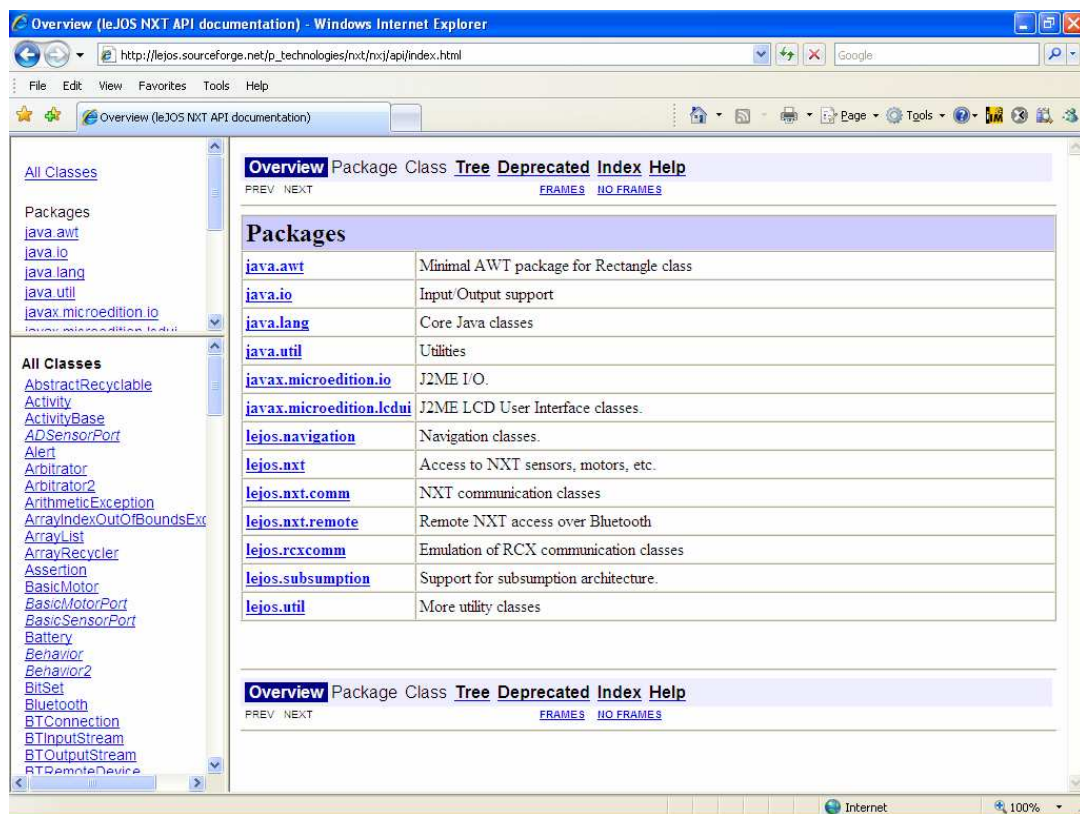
Overview (leJOS NXT API documentation) - Windows Internet Explorer

http://lejos.sourceforge.net/p_technologies/nxt/nxj/api/index.html

Google

File Edit View Favorites Tools Help

Overview (leJOS NXT API documentation)

Page · Tools ·

All Classes

Packages
java.awt
java.io
java.lang
java.util
javax.microedition.io
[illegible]

All Classes
AbstractRecyclable
Activity
ActivityBase
ADSensorPort
Alert
Arbitrator
Arbitrator2
ArithmeticException
ArrayIndexOutOfBoundsExc
ArrayList
ArrayRecycler
Assertion
BasicMotor
BasicMotorPort
BasicSensorPort
Battery
Behavior
Behavior2
BitSet
Bluetooth
BTConnection
BTInputStream
BTOutputStream
BTRemoteDevice

Overview Package Class Tree Deprecated Index Help
PREV NEXT FRAMES NO FRAMES

| Packages | |
|---|---|
| java.awt | Minimal AWT package for Rectangle class |
| java.io | Input/Output support |
| java.lang | Core Java classes |
| java.util | Utilities |
| javax.microedition.io | J2ME I/O. |
| javax.microedition.lcdui | J2ME LCD User Interface classes. |
| lejos.navigation | Navigation classes. |
| lejos.nxt | Access to NXT sensors, motors, etc. |
| lejos.nxt.comm | NXT communication classes |
| lejos.nxt.remote | Remote NXT access over Bluetooth |
| lejos.rcxcomm | Emulation of RCX communication classes |
| lejos.subsumption | Support for subsumption architecture. |
| lejos.util | More utility classes |

Overview Package Class Tree Deprecated Index Help
PREV NEXT FRAMES NO FRAMES

Internet 100%